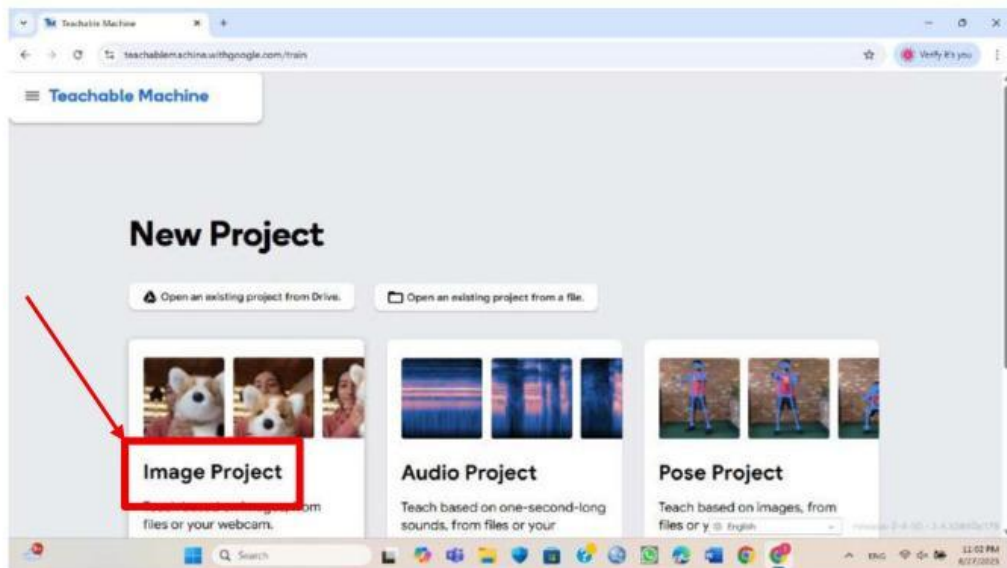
Teachable Machine

teachablemachine.withgoogle.com/train

Verify it's you

≡ Teachable Machine

New Project

Open an existing project from Drive.

Open an existing project from a file.

Image Project

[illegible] from files or your webcam.

Audio Project

Teach based on one-second-long sounds, from files or your

Pose Project

Teach based on images, from files or y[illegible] English

Search

ENG

11:02 PM
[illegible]